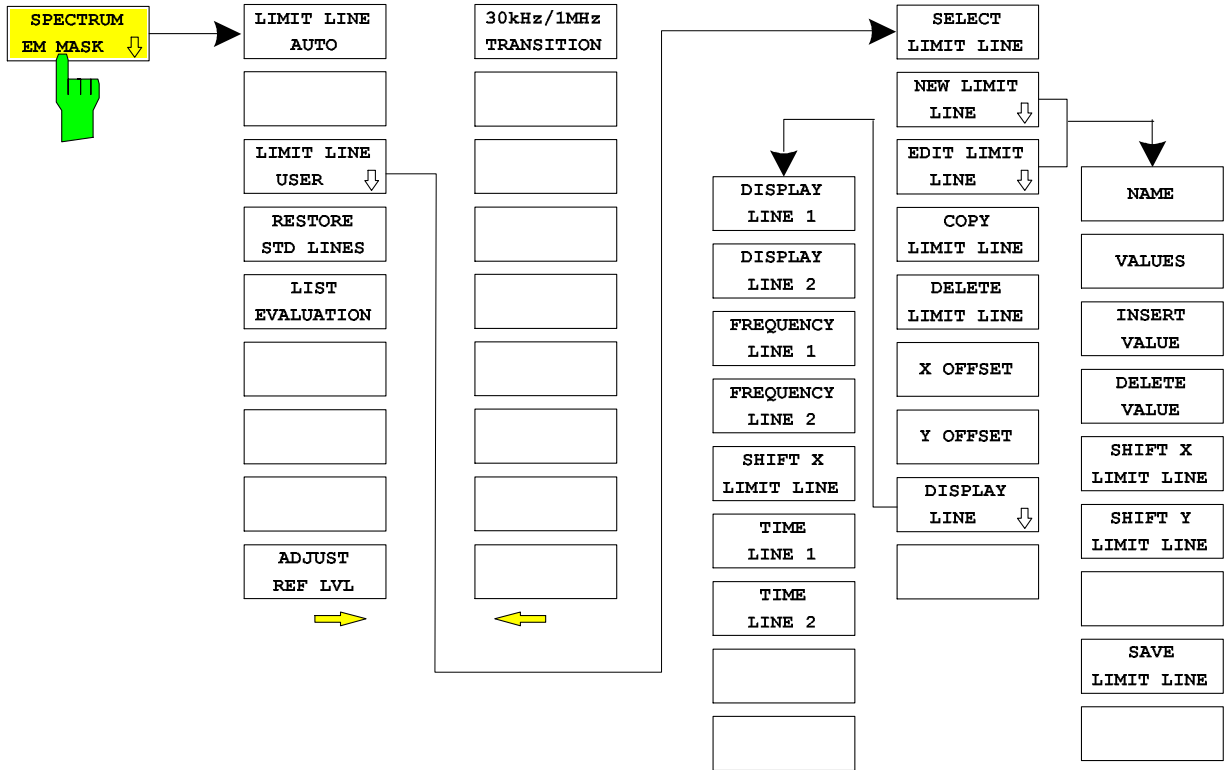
SPECTRUM EM MASK ⇩

LIMIT LINE AUTO

LIMIT LINE USER ⇩

RESTORE STD LINES

LIST EVALUATION

ADJUST REF LVL

30kHz/1MHz TRANSITION

SELECT LIMIT LINE

NEW LIMIT LINE ⇩

EDIT LIMIT LINE ⇩

COPY LIMIT LINE

DELETE LIMIT LINE

X OFFSET

Y OFFSET

DISPLAY LINE ⇩

DISPLAY LINE 1

DISPLAY LINE 2

FREQUENCY LINE 1

FREQUENCY LINE 2

SHIFT X LIMIT LINE

TIME LINE 1

TIME LINE 2

NAME

VALUES

INSERT VALUE

DELETE VALUE

SHIFT X LIMIT LINE

SHIFT Y LIMIT LINE

SAVE LIMIT LINE